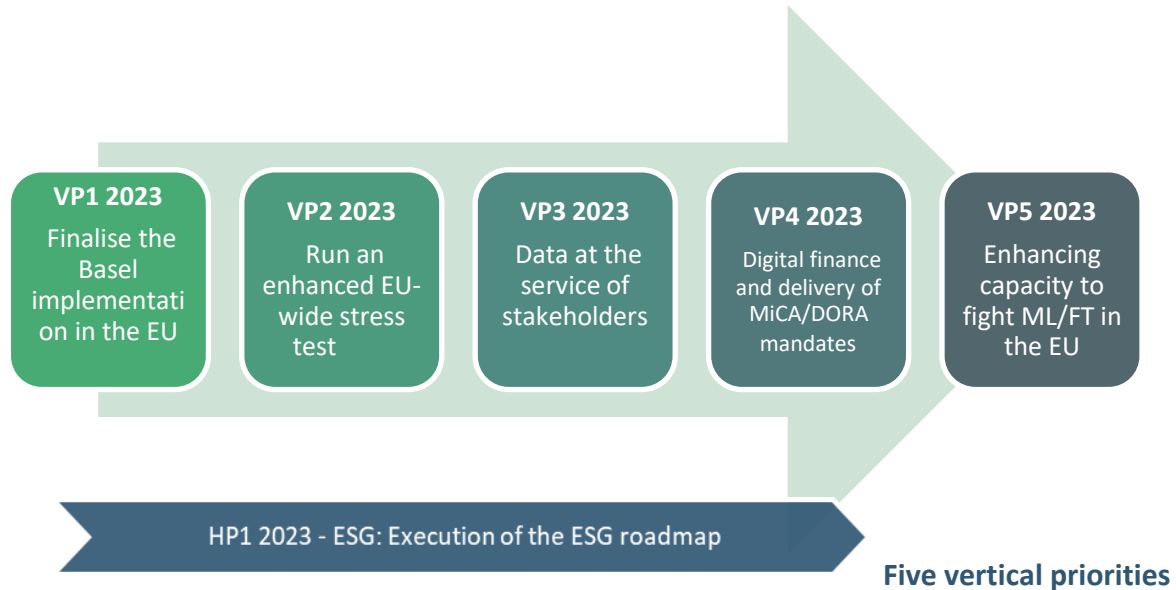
VP1 2023
Finalise the Basel implementati on in the EU

VP2 2023
Run an enhanced EU-wide stress test

VP3 2023
Data at the service of stakeholders

VP4 2023
Digital finance and delivery of MiCA/DORA mandates

VP5 2023
Enhancing capacity to fight ML/FT in the EU

HP1 2023 - ESG: Execution of the ESG roadmap

Five vertical priorities